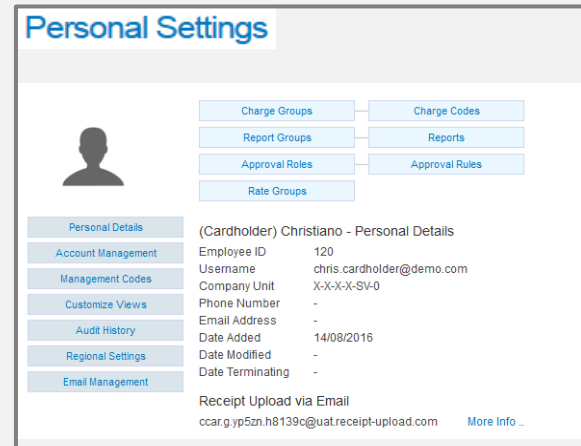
Personal Settings

Charge Groups
Charge Codes
Report Groups
Reports
Approval Roles
Approval Rules
Rate Groups

Personal Details
Account Management
Management Codes
Customize Views
Audit History
Regional Settings
Email Management

(Cardholder) Christiano - Personal Details

| Employee ID | 120 |
|---|---|
| Username | chris.cardholder@demo.com |
| Company Unit | X-X-X-X-SV-0 |
| Phone Number | - |
| Email Address | - |
| Date Added | 14/08/2016 |
| Date Modified | - |
| Date Terminating | - |

Receipt Upload via Email

ccar.g.yp5zn.h8139c@uat.receipt-upload.com More Info ..